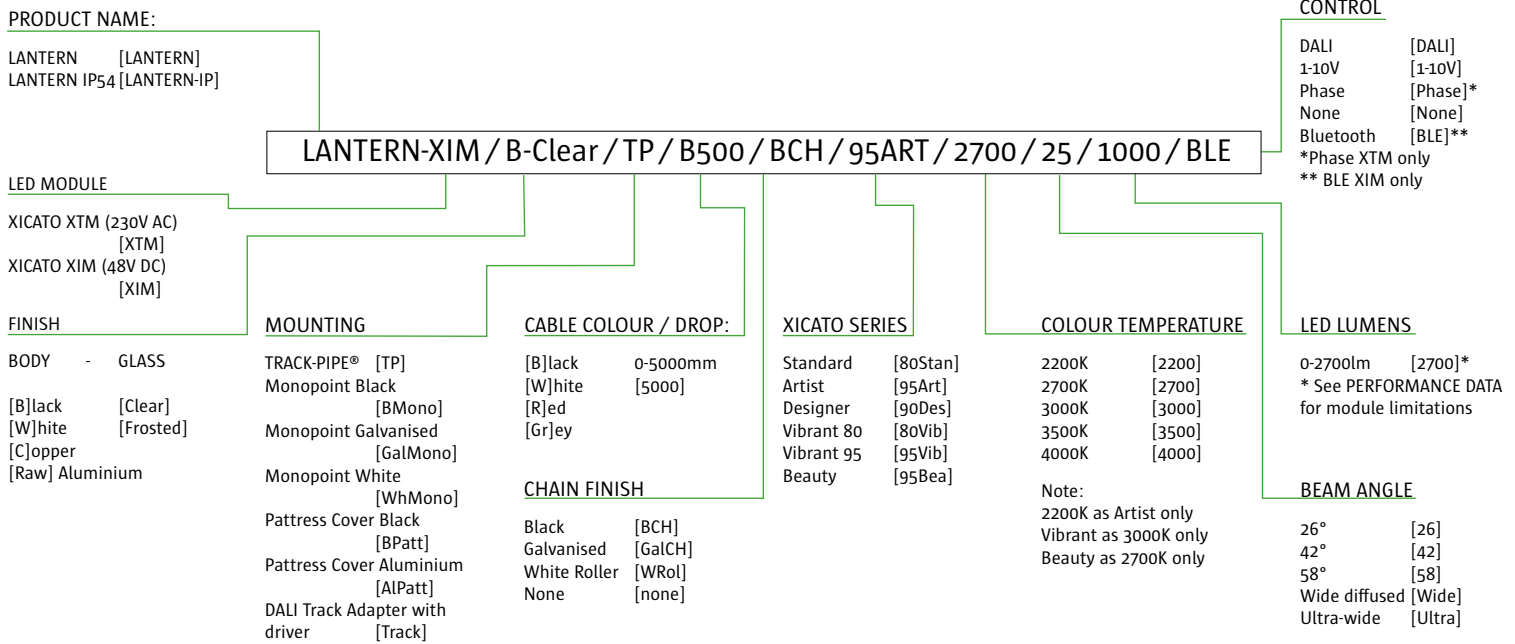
PRODUCT NAME:

LANTERN [LANTERN]
LANTERN IP54 [LANTERN-IP]

CONTROL

DALI [DALI]
1-10V [1-10V]
Phase [Phase]*
None [None]
Bluetooth [BLE]**
*Phase XTM only
** BLE XIM only

LANTERN-XIM / B-Clear / TP / B500 / BCH / 95ART / 2700 / 25 / 1000 / BLE

LED MODULE

XICATO XTM (230V AC) [XTM]
XICATO XIM (48V DC) [XIM]

FINISH

BODY - GLASS

[B]lack [Clear]
[W]hite [Frosted]
[C]opper
[Raw] Aluminium

MOUNTING

TRACK-PIPE® [TP]
Monopoint Black [BMono]
Monopoint Galvanised [GalMono]
Monopoint White [WhMono]
Pattress Cover Black [BPatt]
Pattress Cover Aluminium [AlPatt]
DALI Track Adapter with driver [Track]

CABLE COLOUR / DROP:

[B]lack 0-5000mm
[W]hite [5000]
[R]ed
[Gr]ey

CHAIN FINISH

Black [BCH]
Galvanised [GalCH]
White Roller [WRol]
None [none]

XICATO SERIES

Standard [80Stan]
Artist [95Art]
Designer [90Des]
Vibrant 80 [80Vib]
Vibrant 95 [95Vib]
Beauty [95Bea]

COLOUR TEMPERATURE

2200K [2200]
2700K [2700]
3000K [3000]
3500K [3500]
4000K [4000]

Note:
2200K as Artist only
Vibrant as 3000K only
Beauty as 2700K only

LED LUMENS

0-2700lm [2700]*
* See PERFORMANCE DATA for module limitations

BEAM ANGLE

26° [26]
42° [42]
58° [58]
Wide diffused [Wide]
Ultra-wide [Ultra]